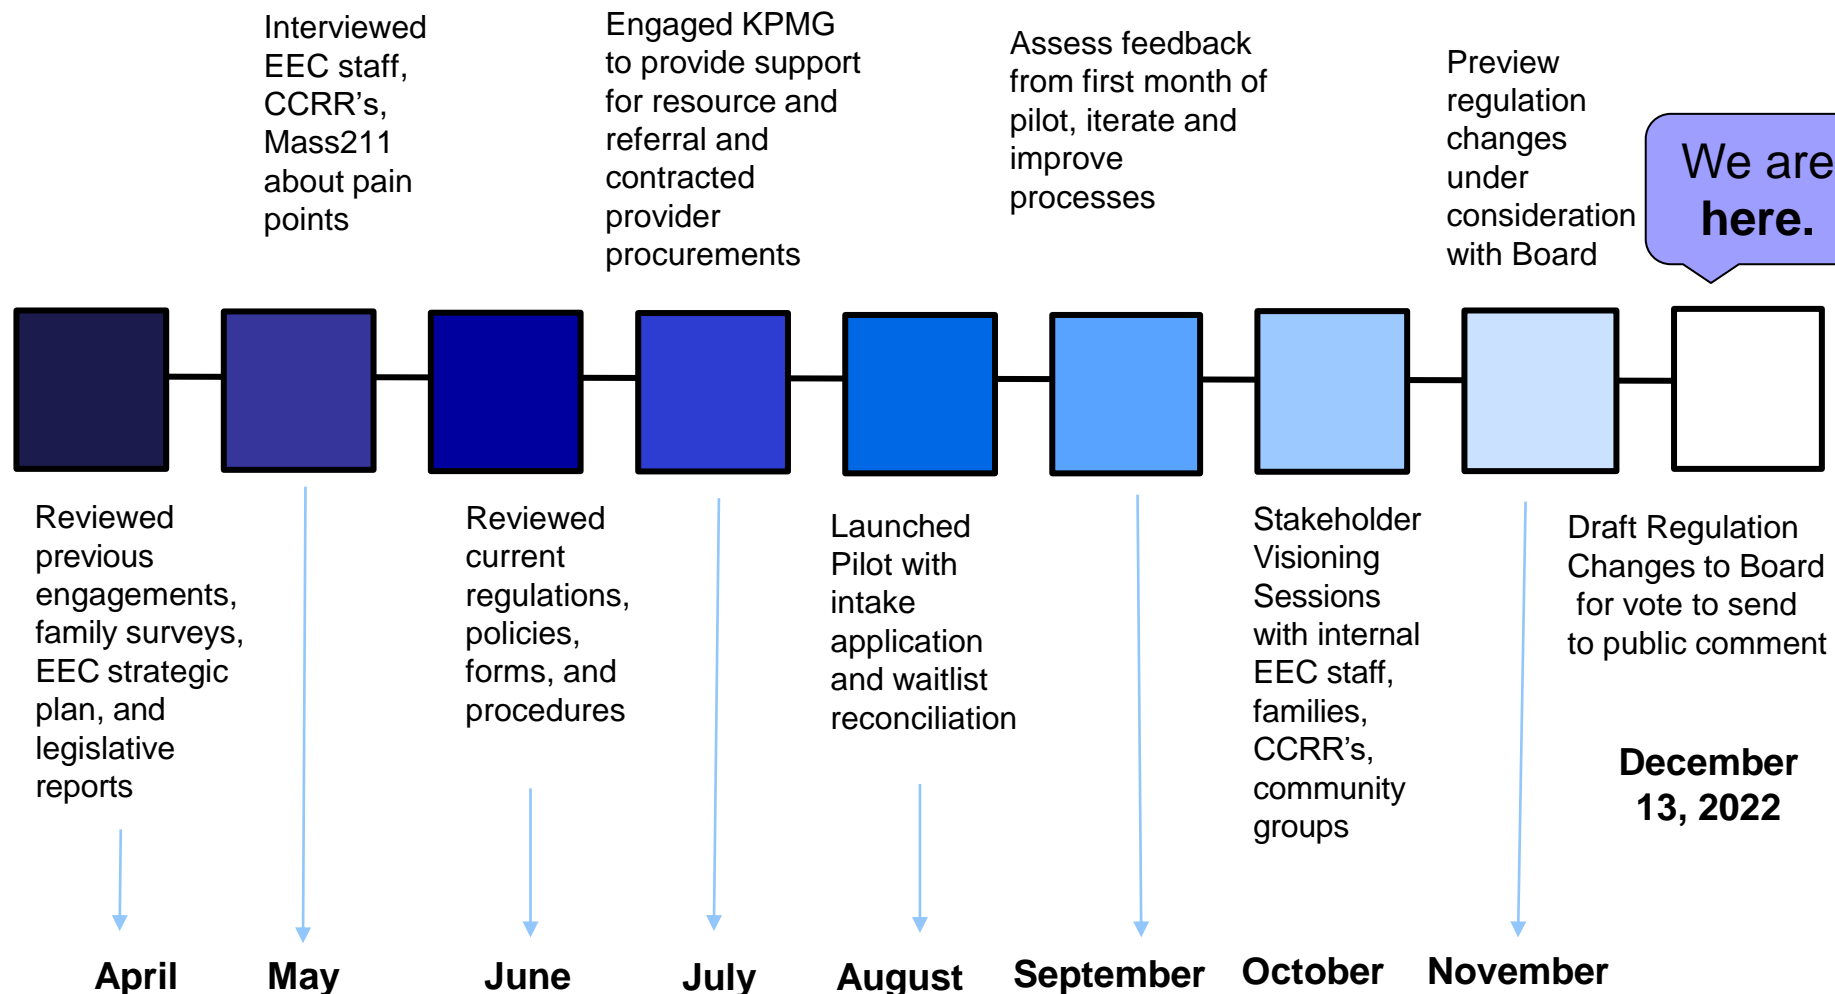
Interviewed EEC staff, CCRR's, Mass211 about pain points

Engaged KPMG to provide support for resource and referral and contracted provider procurements

Assess feedback from first month of pilot, iterate and improve processes

Preview regulation changes under consideration with Board

We are here.

Reviewed previous engagements, family surveys, EEC strategic plan, and legislative reports

Reviewed current regulations, policies, forms, and procedures

Launched Pilot with intake application and waitlist reconciliation

Stakeholder Visioning Sessions with internal EEC staff, families, CCRR's, community groups

Draft Regulation Changes to Board for vote to send to public comment

December 13, 2022

April

May

June

July

August

September

October

November